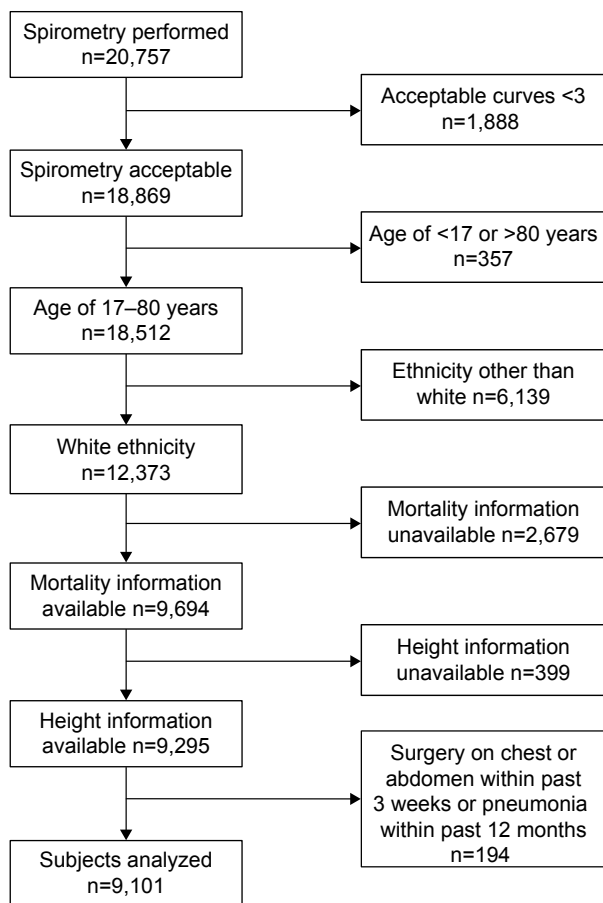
Spirometry performed
n=20,757

Acceptable curves <3
n=1,888

Spirometry acceptable
n=18,869

Age of <17 or >80 years
n=357

Age of 17–80 years
n=18,512

Ethnicity other than white n=6,139

White ethnicity
n=12,373

Mortality information unavailable n=2,679

Mortality information available n=9,694

Height information unavailable n=399

Height information available n=9,295

Surgery on chest or abdomen within past 3 weeks or pneumonia within past 12 months
n=194

Subjects analyzed
n=9,101